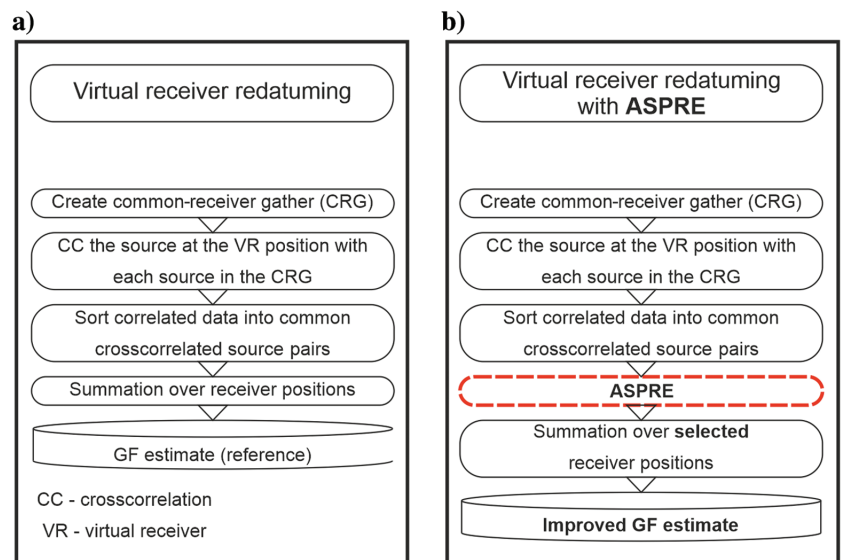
a)

Virtual receiver redatuming

Create common-receiver gather (CRG)

CC the source at the VR position with each source in the CRG

Sort correlated data into common crosscorrelated source pairs

Summation over receiver positions

GF estimate (reference)

CC - crosscorrelation

VR - virtual receiver

b)

Virtual receiver redatuming with **ASPRE**

Create common-receiver gather (CRG)

CC the source at the VR position with each source in the CRG

Sort correlated data into common crosscorrelated source pairs

**ASPRE**

Summation over **selected** receiver positions

**Improved GF estimate**